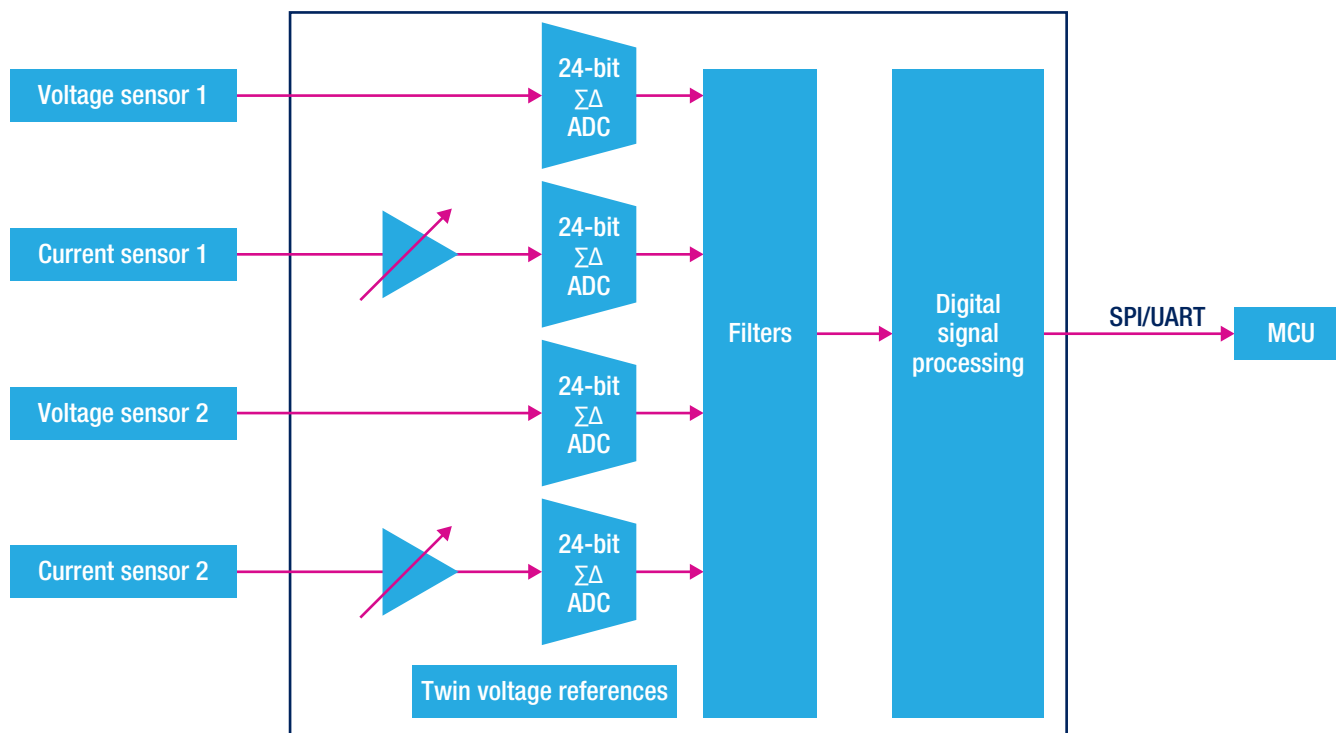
Voltage sensor 1

24-bit
$\Sigma\Delta$
ADC

Current sensor 1

24-bit
$\Sigma\Delta$
ADC

Voltage sensor 2

24-bit
$\Sigma\Delta$
ADC

Current sensor 2

24-bit
$\Sigma\Delta$
ADC

Filters

Digital signal processing

SPI/UART

MCU

Twin voltage references